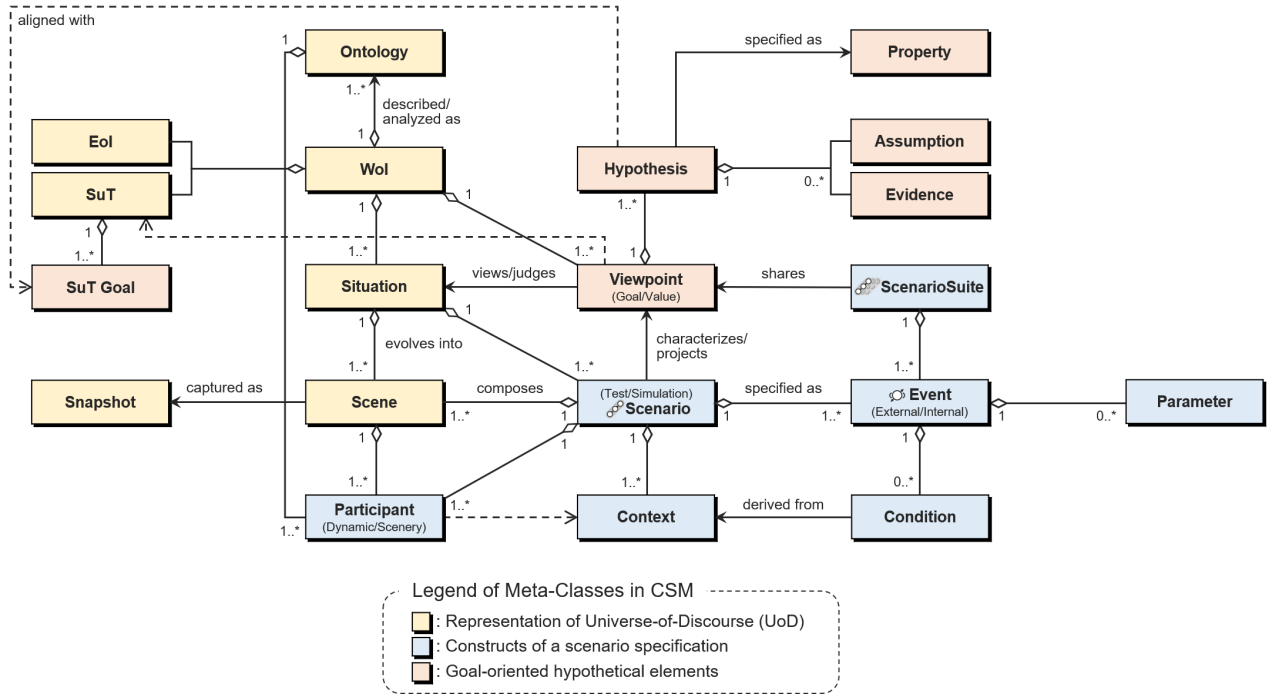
aligned with

1 Ontology

1..* described/ analyzed as 1

EoI

SuT

WoI

1 1..*

SuT Goal

specified as

Property

Hypothesis

1 0..*

Assumption

Evidence

1..*

1 1

1..* 1..*

Situation

views/judges

Viewpoint (Goal/Value)

shares

ScenarioSuite

1 evolves into 1..*

1

1..* characterizes/ projects

1 1..*

Snapshot

captured as

Scene

composes

1..* 1

(Test/Simulation) Scenario

specified as

1 1..*

Event (External/Internal)

1 0..*

Parameter

1 1..*

1 1

1..*

1 0..*

Participant (Dynamic/Scenery)

1..* 1..*

Context

derived from

Condition

Legend of Meta-Classes in CSM

: Representation of Universe-of-Discourse (UoD)

: Constructs of a scenario specification

: Goal-oriented hypothetical elements